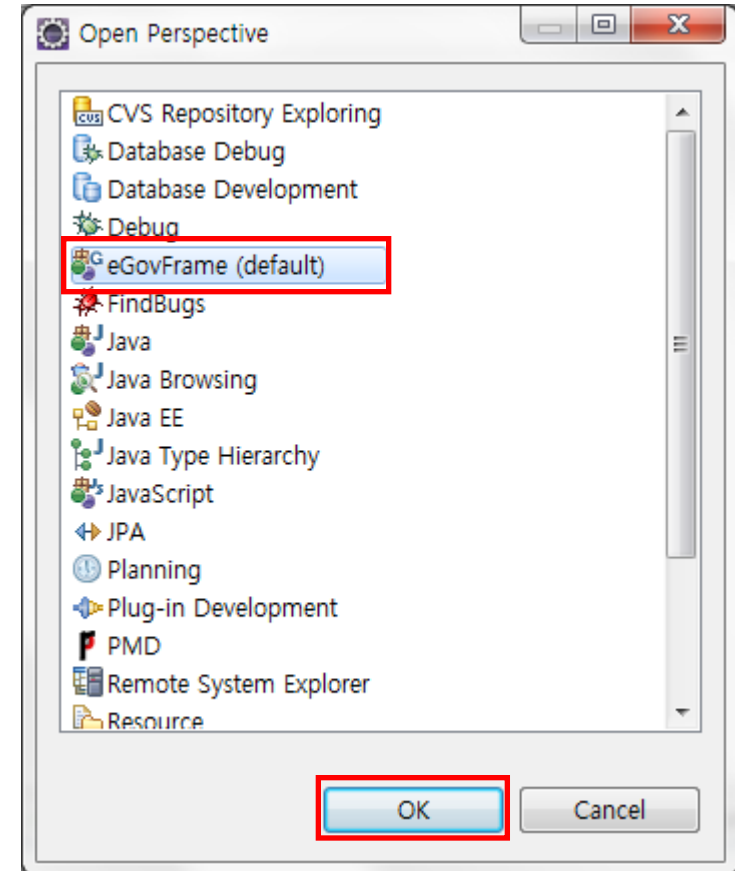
Open Perspective

CVS Repository Exploring
Database Debug
Database Development
Debug
eGovFrame (default)
FindBugs
Java
Java Browsing
Java EE
Java Type Hierarchy
JavaScript
JPA
Planning
Plug-in Development
PMD
Remote System Explorer
Resource

OK
Cancel